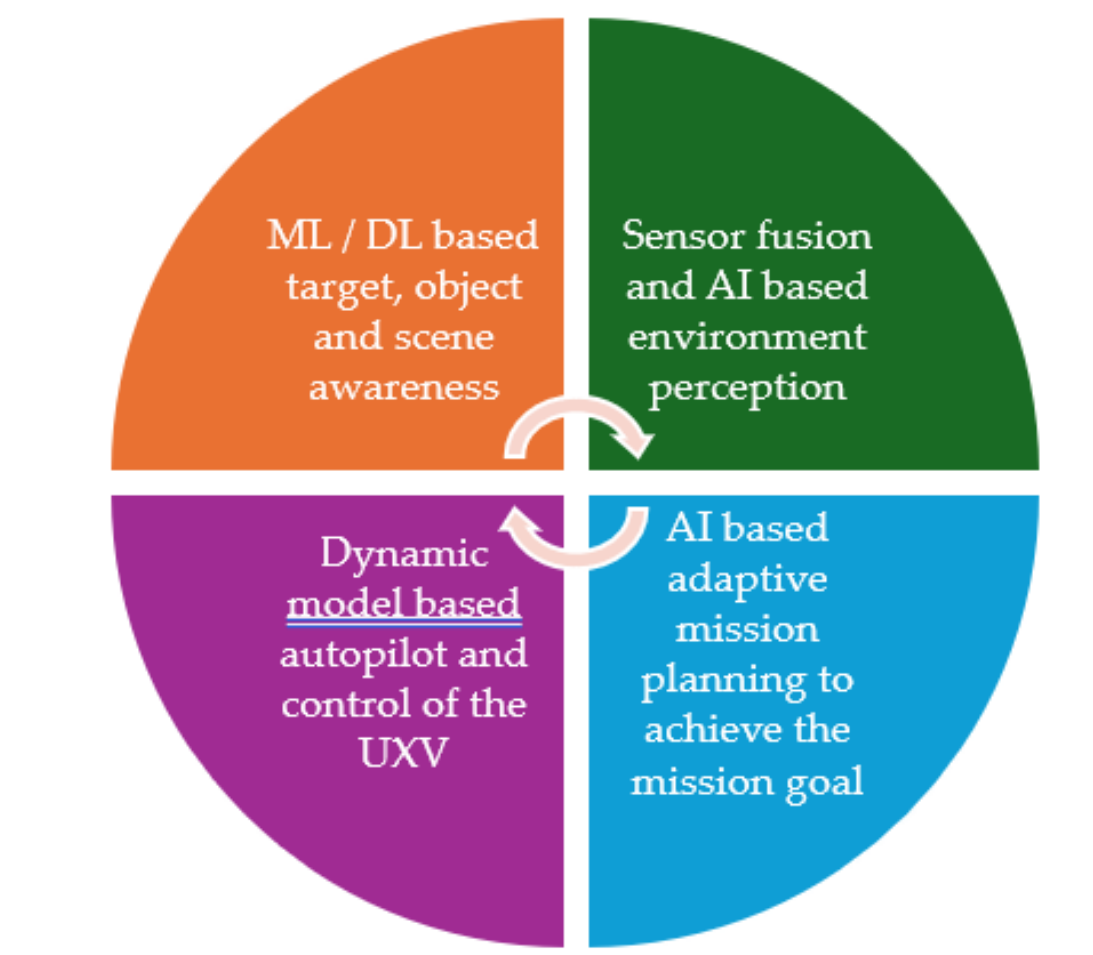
ML / DL based target, object and scene awareness

Sensor fusion and AI based environment perception

Dynamic model based autopilot and control of the UXV

AI based adaptive mission planning to achieve the mission goal